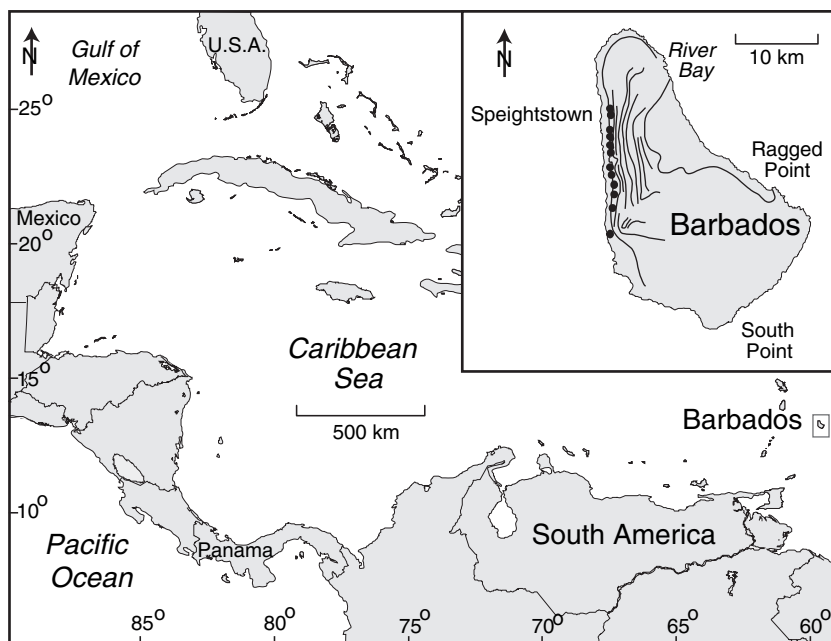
N
Gulf of Mexico
U.S.A.
$25^o$
Mexico
$20^o$
$15^o$
$10^o$
Caribbean Sea
500 km
Pacific Ocean
Panama
South America
Barbados
$85^o$
$80^o$
$75^o$
$70^o$
$65^o$
$60^o$

N
River Bay
10 km
Speightstown
Ragged Point
Barbados
South Point